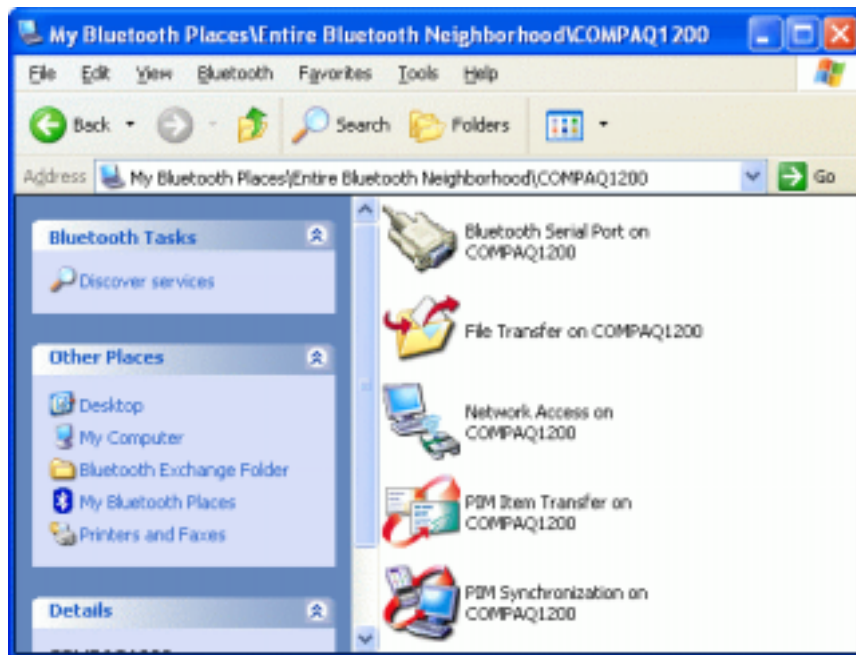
My Bluetooth Places\Entire Bluetooth Neighborhood\COMPAQ1200

File Edit View Bluetooth Favorites Tools Help

Back Search Folders

Address My Bluetooth Places\Entire Bluetooth Neighborhood\COMPAQ1200 Go

Bluetooth Tasks

Discover services

Other Places

Desktop
My Computer
Bluetooth Exchange Folder
My Bluetooth Places
Printers and Faxes

Details

Bluetooth Serial Port on COMPAQ1200

File Transfer on COMPAQ1200

Network Access on COMPAQ1200

PIM Item Transfer on COMPAQ1200

PIM Synchronization on COMPAQ1200